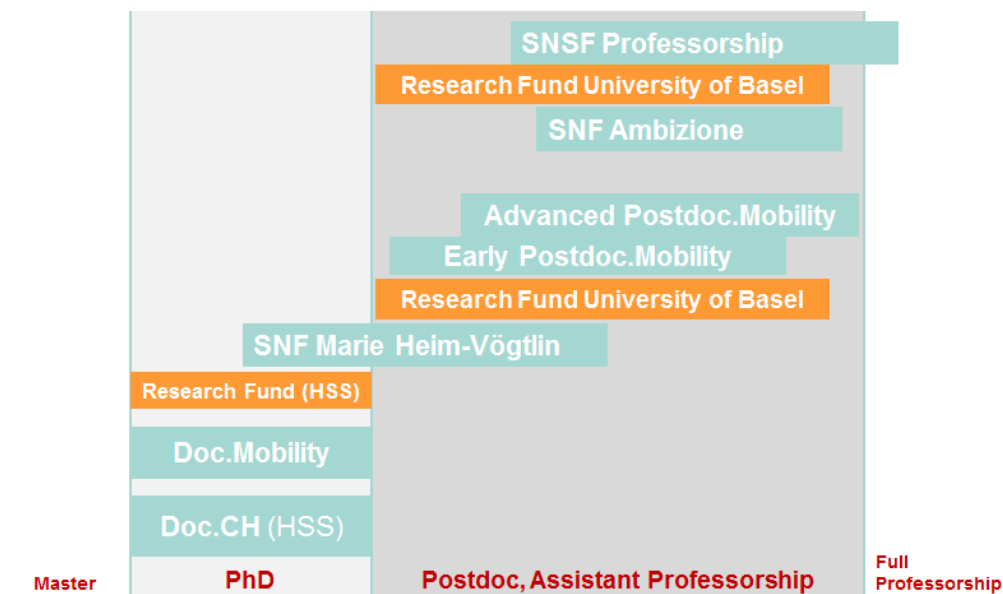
SNSF Professorship

Research Fund University of Basel

SNF Ambizione

Advanced Postdoc.Mobility

Early Postdoc.Mobility

Research Fund University of Basel

SNF Marie Heim-Vögtlin

Research Fund (HSS)

Doc.Mobility

Doc.CH (HSS)

Master

PhD

Postdoc, Assistant Professorship

Full Professorship